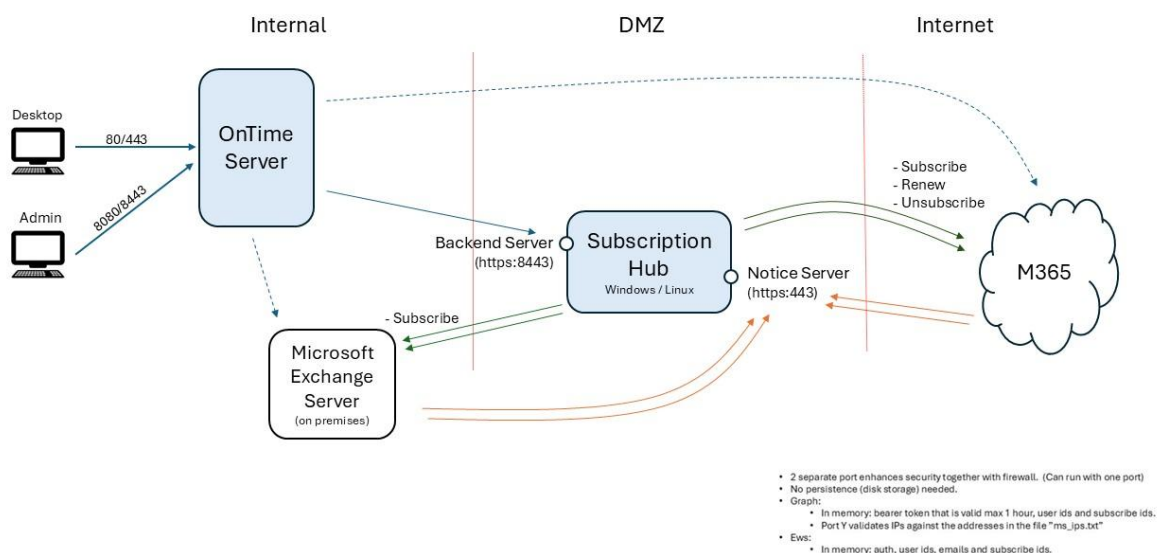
Internal

DMZ

Internet

Desktop

80/443

Admin

8080/8443

OnTime Server

- Subscribe
- Renew
- Unsubscribe

Backend Server (https:8443)

Subscription Hub
Windows / Linux

Notice Server (https:443)

M365

- Subscribe

Microsoft Exchange Server
(on premises)

• 2 separate port enhances security together with firewall. (Can run with one port)
• No persistence (disk storage) needed.
• Graph:
  • In memory: bearer token that is valid max 1 hour, user ids and subscribe ids.
  • Port Y validates IPs against the addresses in the file "ms_ips.txt"
• Ews:
  • In memory: auth, user ids, emails and subscribe ids.